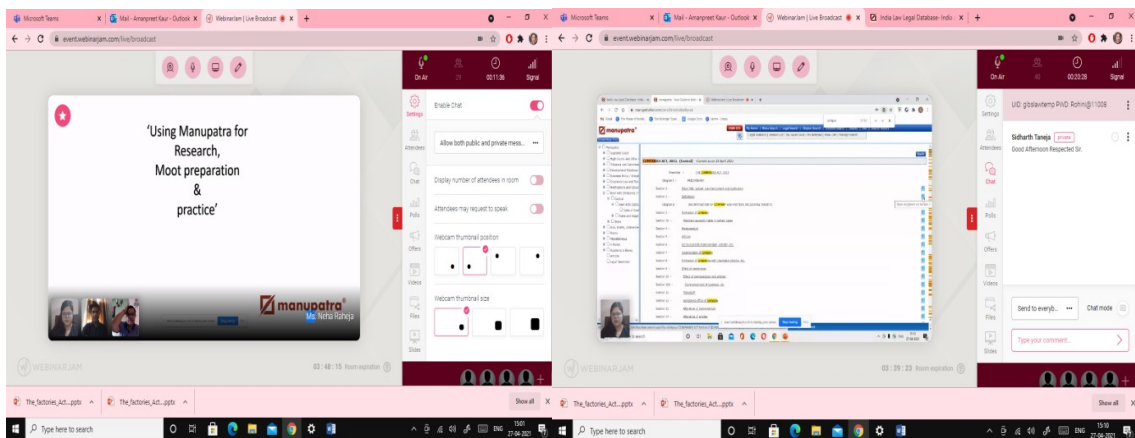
Microsoft Teams | Mail - Amanpreet Kaur - Outlook | WebinarJam | Live Broadcast

event.webinarjam.com/live/broadcast

On Air | 21 | 00:11:36 | Signal

'Using Manupatra for Research, Moot preparation & practice'

manupatra

Ms. Neha Raheja

Settings | Enable Chat

Allow both public and private mess...

Attendees | Display number of attendees in room

Chat | Attendees may request to speak

Polls | Webcam thumbnail position

Offers

Videos | Webcam thumbnail size

Files

Slides

WEBINARJAM

03 : 48 : 15 Room expiration

The_factories_Act....pptx | The_factories_Act....pptx | Show all

Type here to search

ENG 15:01 27-04-2021

Microsoft Teams | Mail - Amanpreet Kaur - Outlook | WebinarJam | Live Broadcast | India Law Legal Database- India

event.webinarjam.com/live/broadcast

On Air | 40 | 00:20:28 | Signal

manupatra

FACTORIES ACT, 1948

Settings | UID: gbslawtemp PWD: Rohini@11008

Attendees | Sidharth Taneja (private) Good Afternoon Respected Sir.

Chat

Polls

Offers

Videos

Files | Send to everyb... Chat mode

Slides | Type your comment...

WEBINARJAM

03 : 39 : 23 Room expiration

The_factories_Act....pptx | The_factories_Act....pptx | Show all

Type here to search

ENG 15:10 27-04-2021